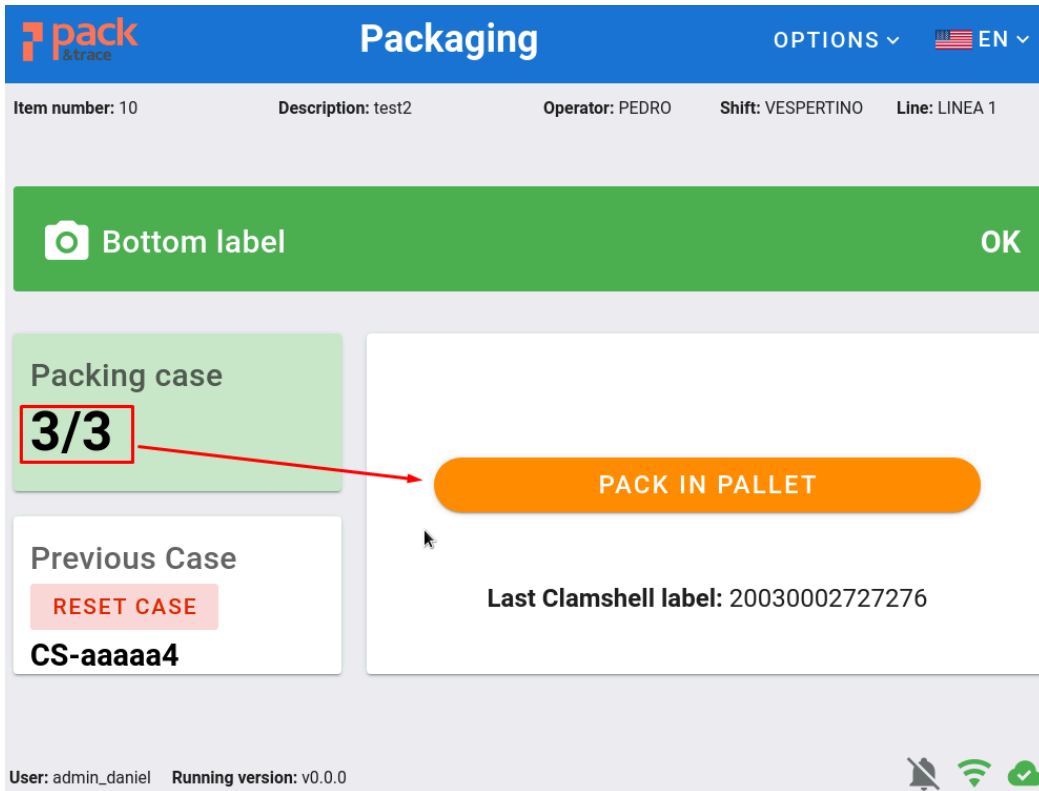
pack
&trace

Packaging

OPTIONS

EN

Item number: 10 Description: test2 Operator: PEDRO Shift: VESPERTINO Line: LINEA 1

Bottom label

OK

Packing case
3/3

PACK IN PALLET

Last Clamshell label: 20030002727276

Previous Case
RESET CASE
CS-aaaaa4

User: admin_daniel Running version: v0.0.0